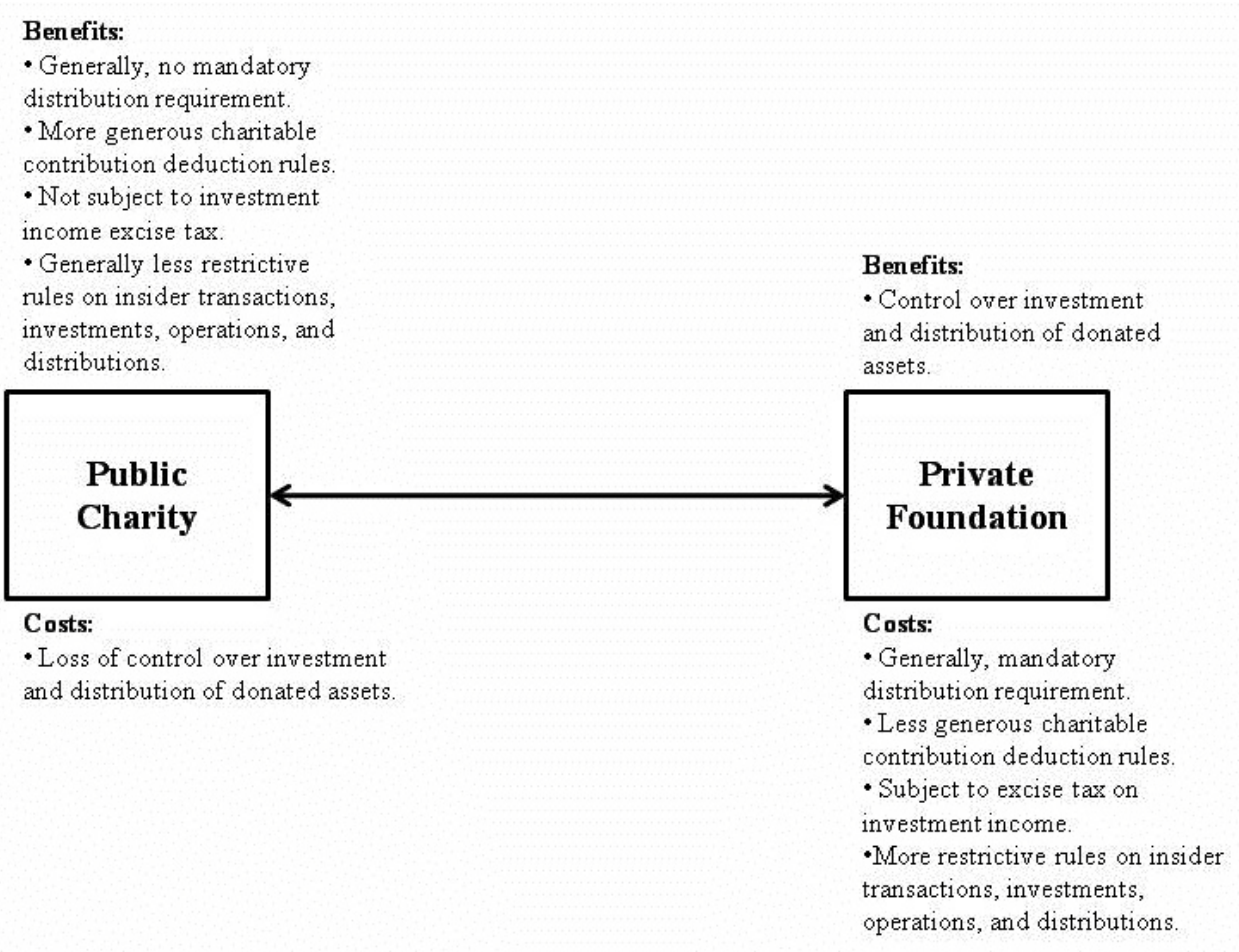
Benefits:
• Generally, no mandatory distribution requirement.
• More generous charitable contribution deduction rules.
• Not subject to investment income excise tax.
• Generally less restrictive rules on insider transactions, investments, operations, and distributions.

Benefits:
• Control over investment and distribution of donated assets.

Public Charity

Private Foundation

Costs:
• Loss of control over investment and distribution of donated assets.

Costs:
• Generally, mandatory distribution requirement.
• Less generous charitable contribution deduction rules.
• Subject to excise tax on investment income.
•More restrictive rules on insider transactions, investments, operations, and distributions.